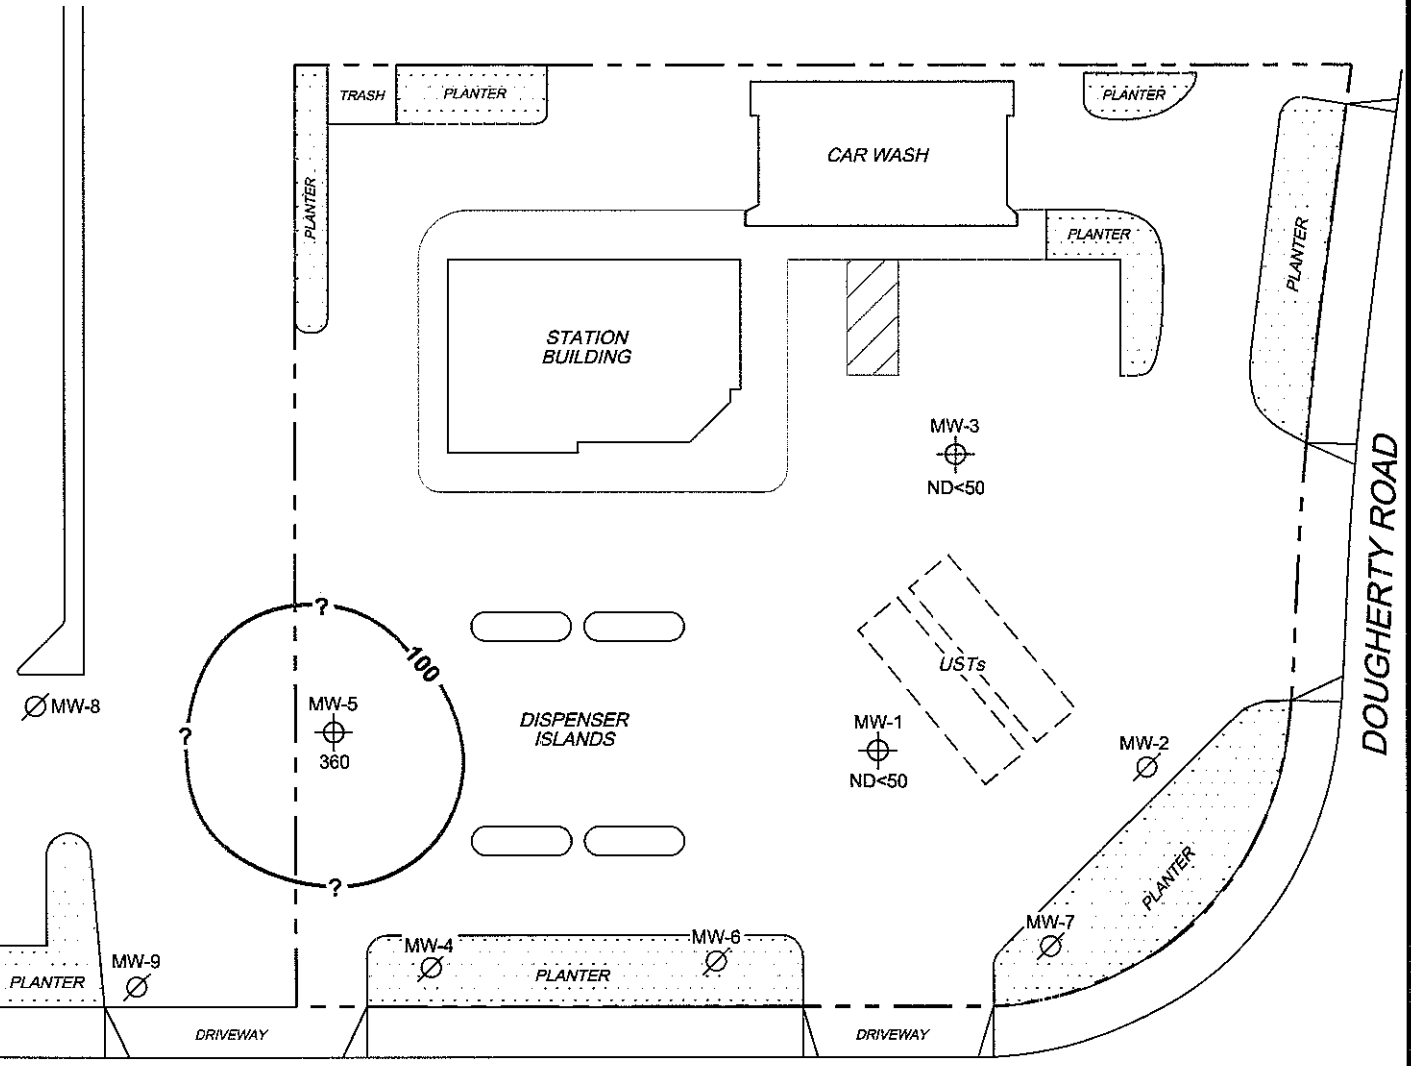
TRASH
PLANTER
PLANTER
CAR WASH
PLANTER
PLANTER
PLANTER
STATION BUILDING
MW-3
ND<50
DOUGHERTY ROAD
?
100
?
USTs
MW-8
MW-5
360
DISPENSER ISLANDS
MW-1
ND<50
MW-2
?
PLANTER
MW-7
MW-4
MW-6
PLANTER
MW-9
PLANTER
DRIVEWAY
DRIVEWAY